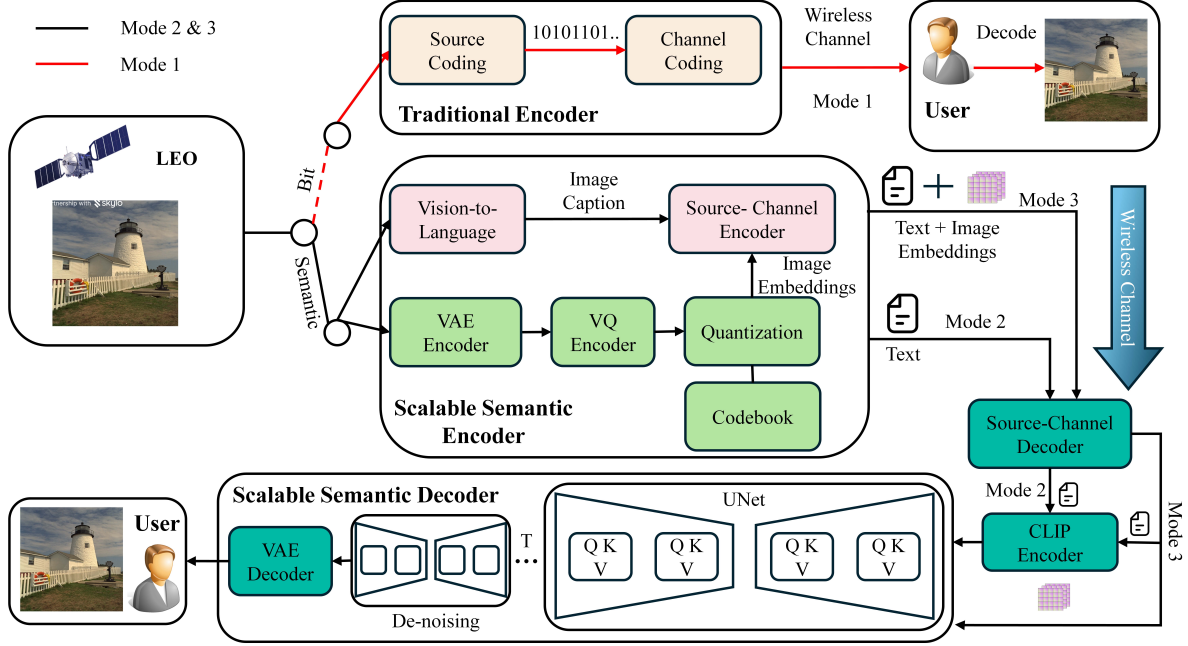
Mode 2 & 3

Mode 1

Source Coding

10101101..

Channel Coding

Wireless Channel

Decode

Mode 1

User

Traditional Encoder

LEO

tnership with skylo

Bit

Semantic

Vision-to-Language

Image Caption

Source- Channel Encoder

Image Embeddings

Mode 3

Text + Image Embeddings

Wireless Channel

VAE Encoder

VQ Encoder

Quantization

Mode 2

Text

Codebook

Scalable Semantic Encoder

Source-Channel Decoder

Mode 2

Mode 3

CLIP Encoder

Scalable Semantic Decoder

UNet

User

VAE Decoder

T

Q K V

Q K V

Q K V

Q K V

De-noising